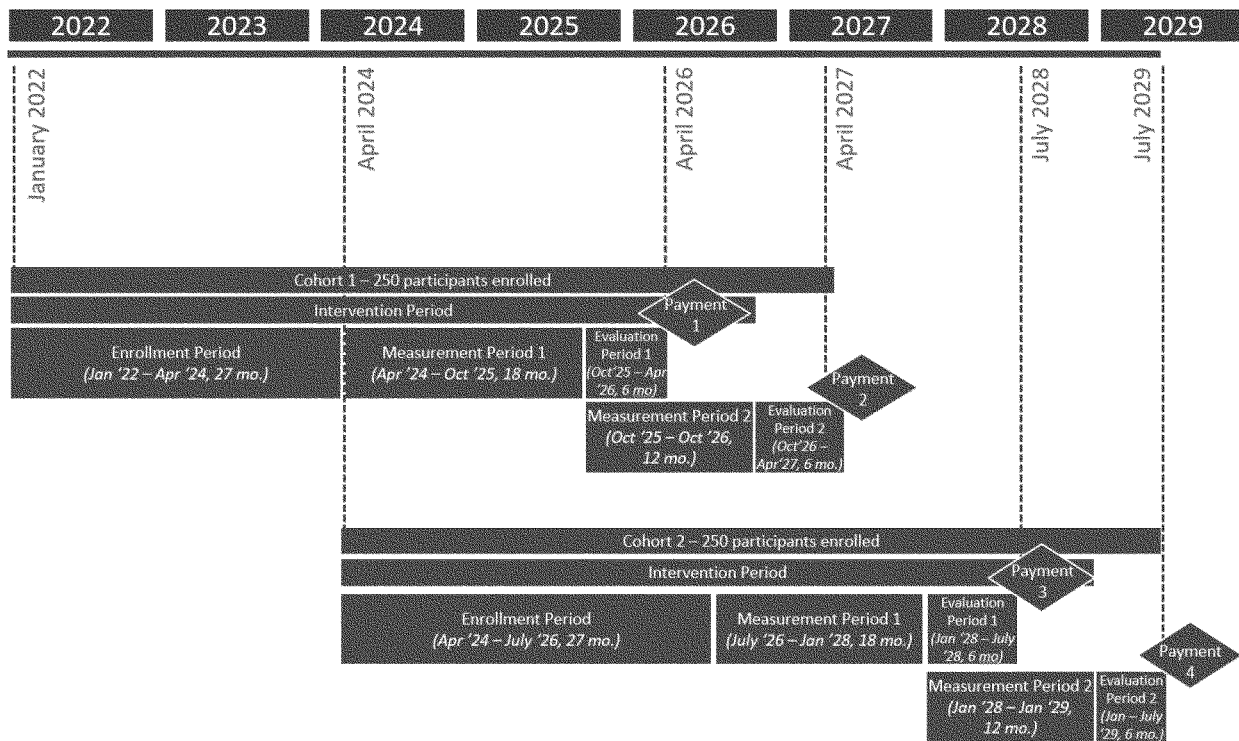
2022 2023 2024 2025 2026 2027 2028 2029

January 2022

April 2024

April 2026

April 2027

July 2028

July 2029

Cohort 1 – 250 participants enrolled

Intervention Period

Payment 1

Enrollment Period
(Jan '22 – Apr '24, 27 mo.)

Measurement Period 1
(Apr '24 – Oct '25, 18 mo.)

Evaluation Period 1
(Oct'25 – Apr '26, 6 mo)

Payment 2

Measurement Period 2
(Oct '25 – Oct '26, 12 mo.)

Evaluation Period 2
(Oct'26 – Apr'27, 6 mo.)

Cohort 2 – 250 participants enrolled

Intervention Period

Payment 3

Enrollment Period
(Apr '24 – July '26, 27 mo.)

Measurement Period 1
(July '26 – Jan '28, 18 mo.)

Evaluation Period 1
(Jan '28 – July '28, 6 mo)

Payment 4

Measurement Period 2
(Jan '28 – Jan '29, 12 mo.)

Evaluation Period 2
(Jan – July '29, 6 mo.)